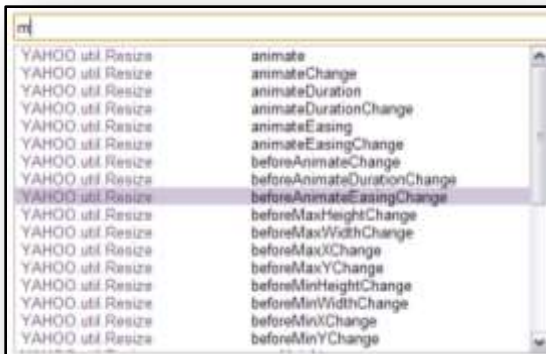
m

| | |
|---|---|
| YAHOO.util.Resize | animate |
| YAHOO.util.Resize | animateChange |
| YAHOO.util.Resize | animateDuration |
| YAHOO.util.Resize | animateDurationChange |
| YAHOO.util.Resize | animateEasing |
| YAHOO.util.Resize | animateEasingChange |
| YAHOO.util.Resize | beforeAnimateChange |
| YAHOO.util.Resize | beforeAnimateDurationChange |
| YAHOO.util.Resize | beforeAnimateEasingChange |
| YAHOO.util.Resize | beforeMaxHeightChange |
| YAHOO.util.Resize | beforeMaxWidthChange |
| YAHOO.util.Resize | beforeMaxXChange |
| YAHOO.util.Resize | beforeMaxYChange |
| YAHOO.util.Resize | beforeMinHeightChange |
| YAHOO.util.Resize | beforeMinWidthChange |
| YAHOO.util.Resize | beforeMinXChange |
| YAHOO.util.Resize | beforeMinYChange |